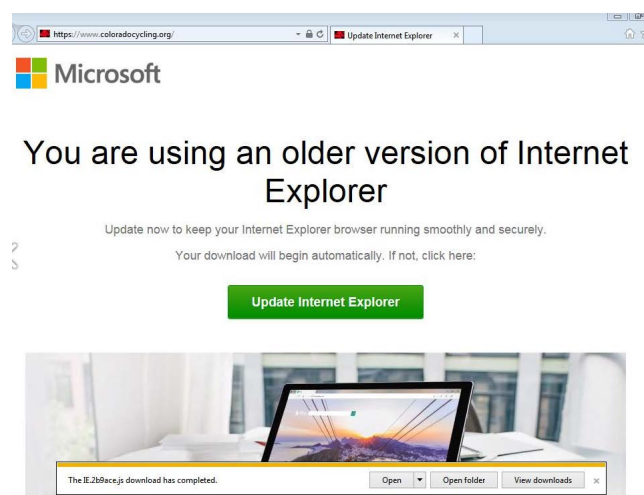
https://www.coloradocycling.org/

Update Internet Explorer

Microsoft

You are using an older version of Internet Explorer

Update now to keep your Internet Explorer browser running smoothly and securely.

Your download will begin automatically. If not, click here:

Update Internet Explorer

The IE.2b9ace.js download has completed.

Open

Open folder

View downloads